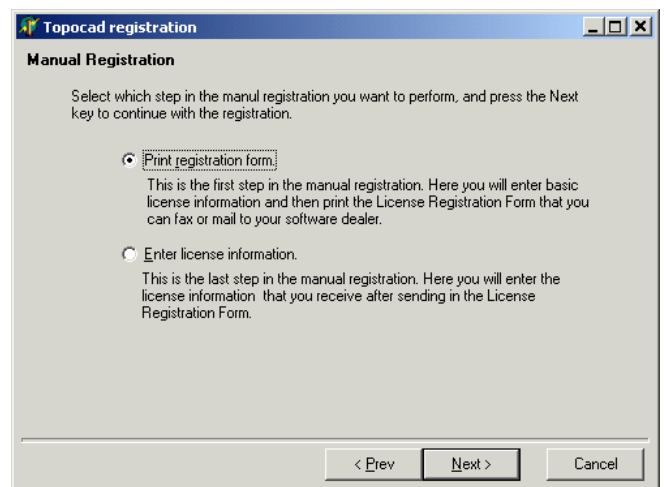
Topocad registration

Manual Registration

Select which step in the manul registration you want to perform, and press the Next key to continue with the registration.

Print registration form.

This is the first step in the manual registration. Here you will enter basic license information and then print the License Registration Form that you can fax or mail to your software dealer.

Enter license information.

This is the last step in the manual registration. Here you will enter the license information that you receive after sending in the License Registration Form.

< Prev | Next > | Cancel